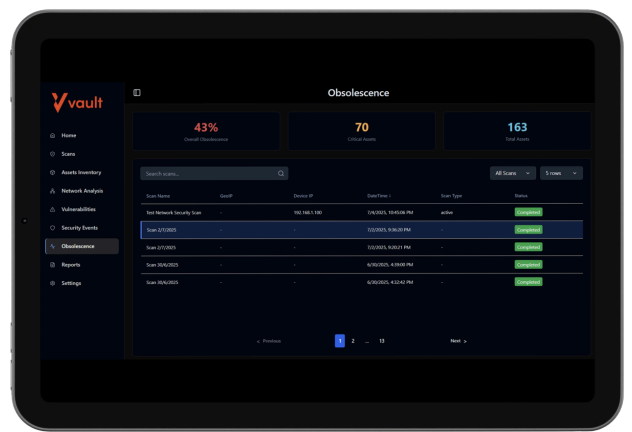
vault

Home
Scans
Assets Inventory
Network Analysis
Vulnerabilities
Security Events
Obsolescence
Reports
Settings

Obsolescence

43%
Overall Obsolescence

70
Critical Assets

163
Total Assets

Search scans...

All Scans
5 rows

| Scan Name | GeoIP | Device IP | DateTime ↓ | Scan Type | Status |
|---|---|---|---|---|---|
| Test Network Security Scan | - | 192.168.1.100 | 7/4/2025, 10:45:06 PM | active | Completed |
| Scan 2/7/2025 | - | - | 7/2/2025, 9:36:20 PM | - | Completed |
| Scan 2/7/2025 | - | - | 7/2/2025, 9:20:21 PM | - | Completed |
| Scan 30/6/2025 | - | - | 6/30/2025, 4:39:09 PM | - | Completed |
| Scan 30/6/2025 | - | - | 6/30/2025, 4:32:42 PM | - | Completed |

< Previous
1 2 ... 13
Next >